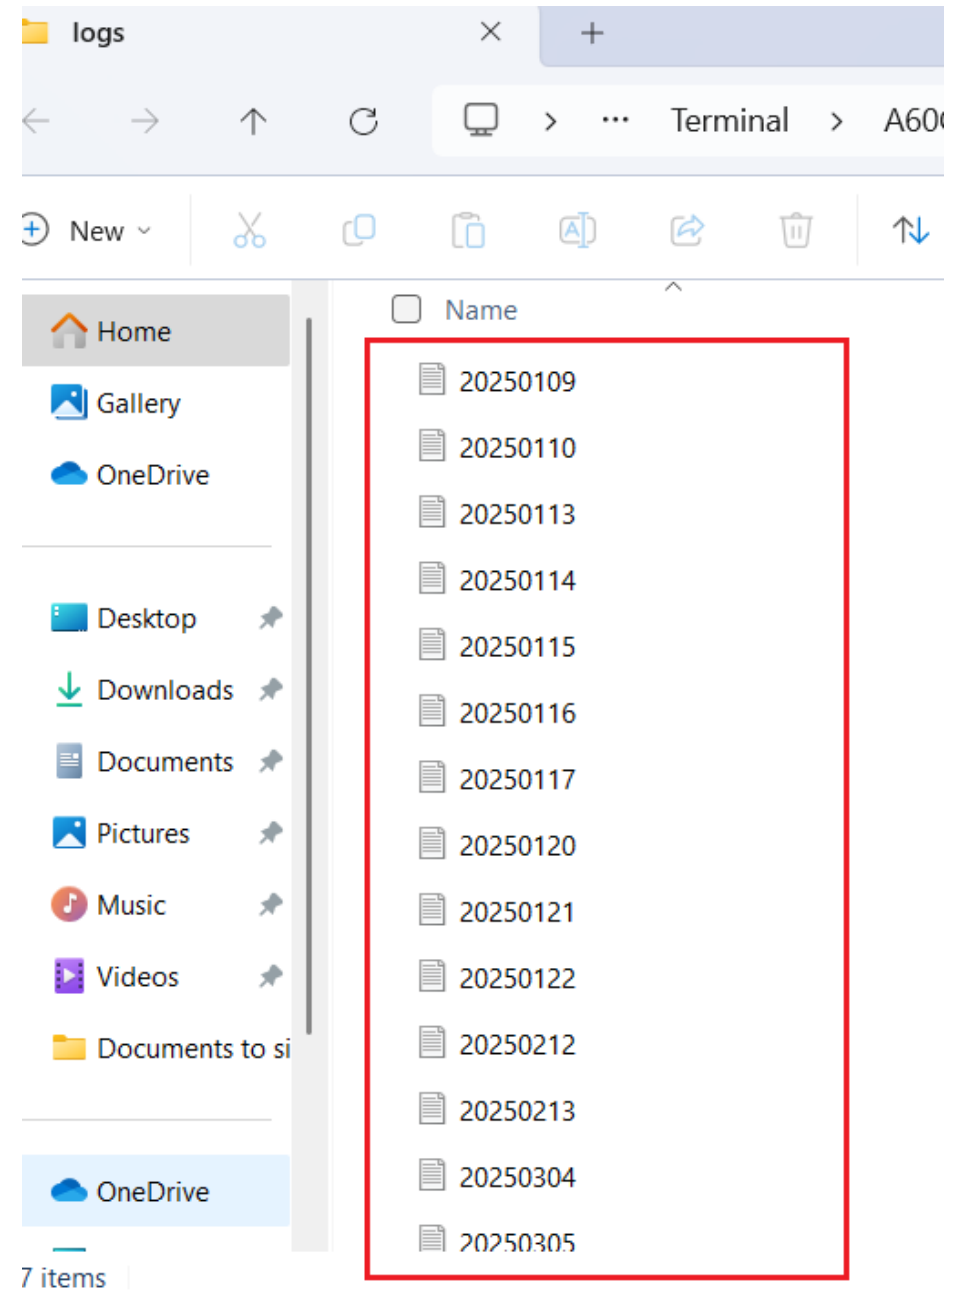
logs
+
Terminal > A60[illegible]
New
Name
Home
Gallery
OneDrive
Desktop
Downloads
Documents
Pictures
Music
Videos
Documents to si
OneDrive
7 items
20250109
20250110
20250113
20250114
20250115
20250116
20250117
20250120
20250121
20250122
20250212
20250213
20250304
20250305